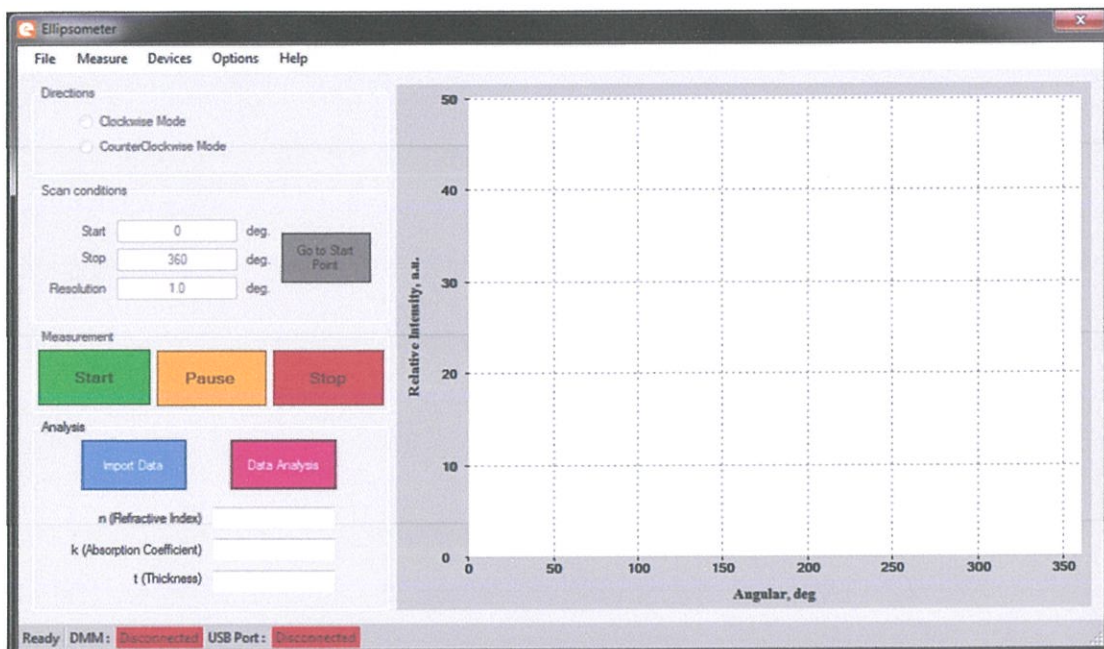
Ellipsometer

File Measure Devices Options Help

Directions

Clockwise Mode

CounterClockwise Mode

Scan conditions

Start 0 deg.

Stop 360 deg.

Resolution 1.0 deg.

Go to Start Point

Measurement

Start Pause Stop

Analysis

Import Data Data Analysis

n (Refractive Index)

k (Absorption Coefficient)

t (Thickness)

50

40

30

20

10

0

Relative Intensity, a.u.

0 50 100 150 200 250 300 350

Angular, deg

Ready DMM: Disconnected USB Port: Disconnected